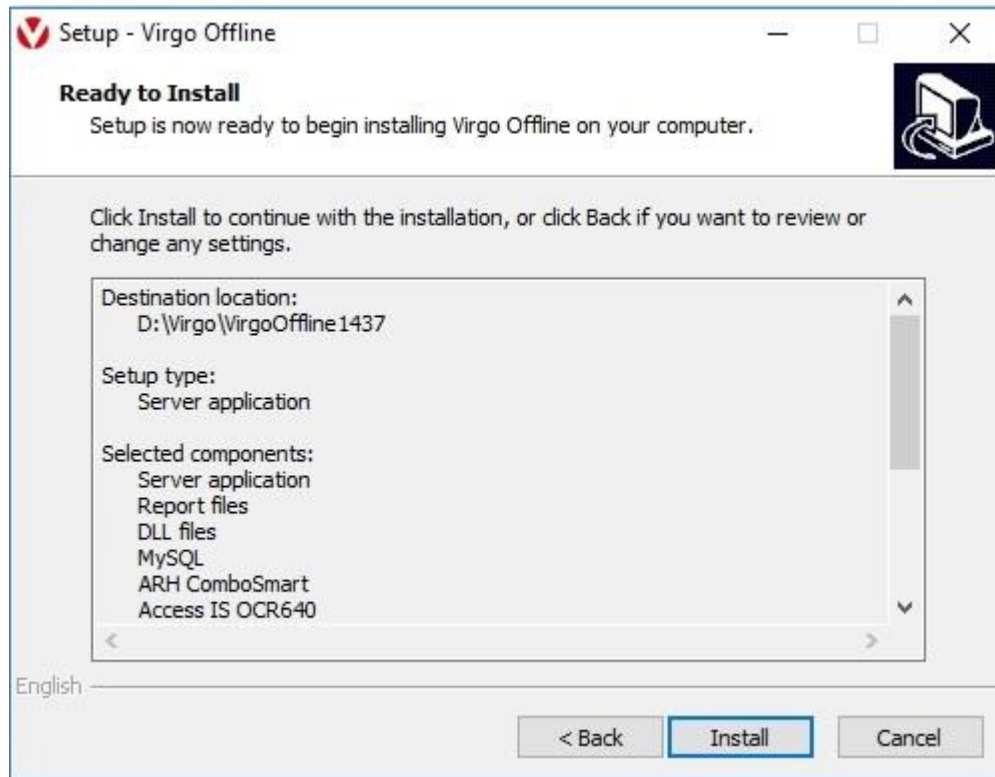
Setup - Virgo Offline

Ready to Install
Setup is now ready to begin installing Virgo Offline on your computer.

Click Install to continue with the installation, or click Back if you want to review or change any settings.

Destination location:
D:\Virgo\VirgoOffline1437

Setup type:
Server application

Selected components:
Server application
Report files
DLL files
MySQL
ARH ComboSmart
Access IS OCR640

English

< Back
Install
Cancel